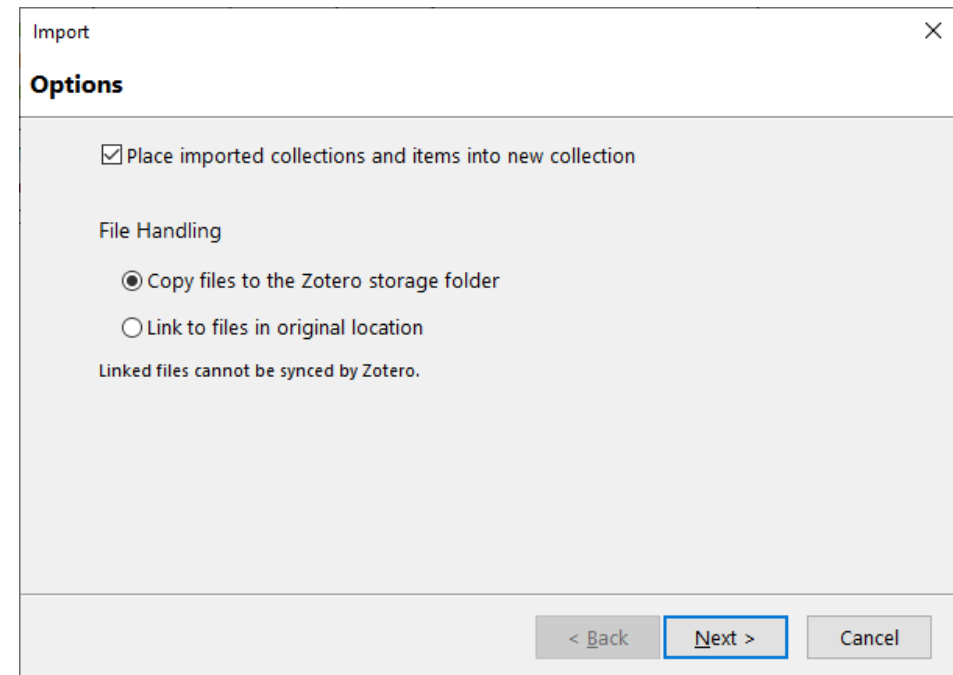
Import

Options

☑ Place imported collections and items into new collection

File Handling

◉ Copy files to the Zotero storage folder

○ Link to files in original location

Linked files cannot be synced by Zotero.

< Back | Next > | Cancel